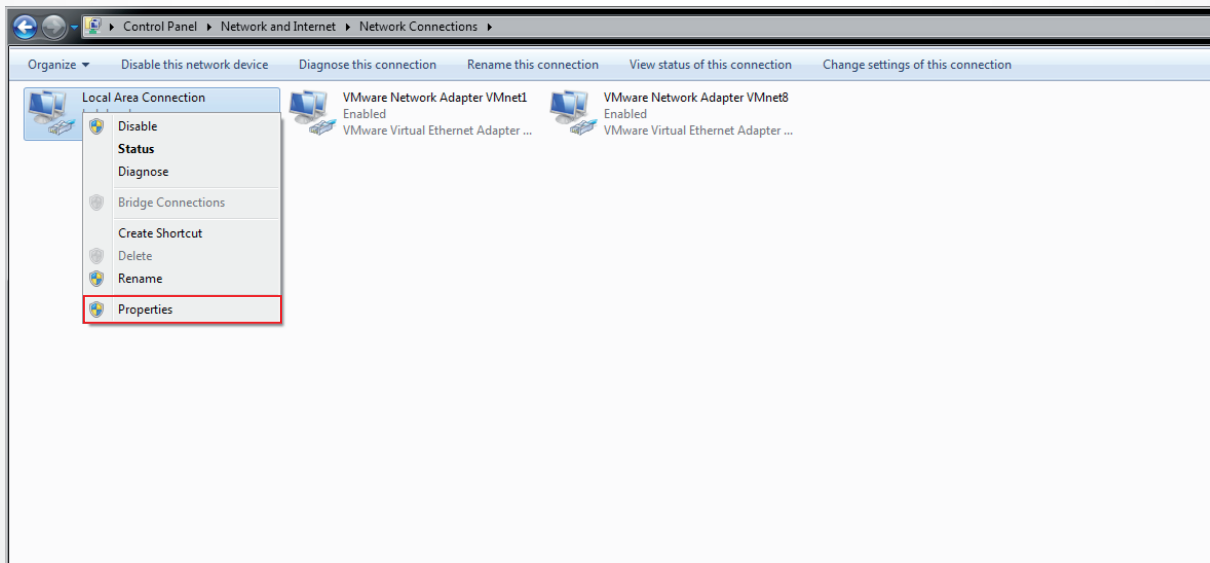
Control Panel ▸ Network and Internet ▸ Network Connections ▸

Organize ▾ Disable this network device Diagnose this connection Rename this connection View status of this connection Change settings of this connection

Local Area Connection

Disable
Status
Diagnose
Bridge Connections
Create Shortcut
Delete
Rename
Properties

VMware Network Adapter VMnet1
Enabled
VMware Virtual Ethernet Adapter ...

VMware Network Adapter VMnet8
Enabled
VMware Virtual Ethernet Adapter ...